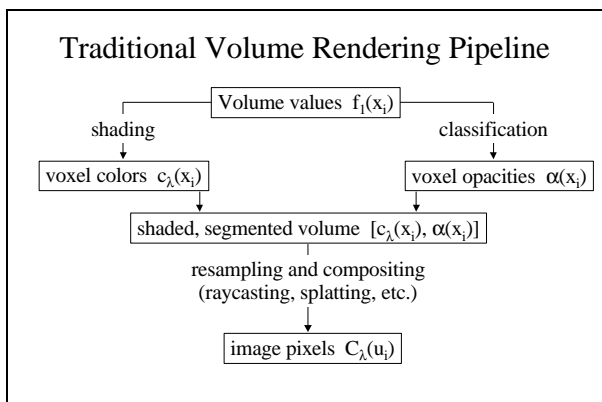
Traditional Volume Rendering Pipeline

Volume values $f_1(x_i)$

shading

classification

voxel colors $c_\lambda(x_i)$

voxel opacities $\alpha(x_i)$

shaded, segmented volume $[c_\lambda(x_i), \alpha(x_i)]$

resampling and compositing (raycasting, splatting, etc.)

image pixels $C_\lambda(u_i)$